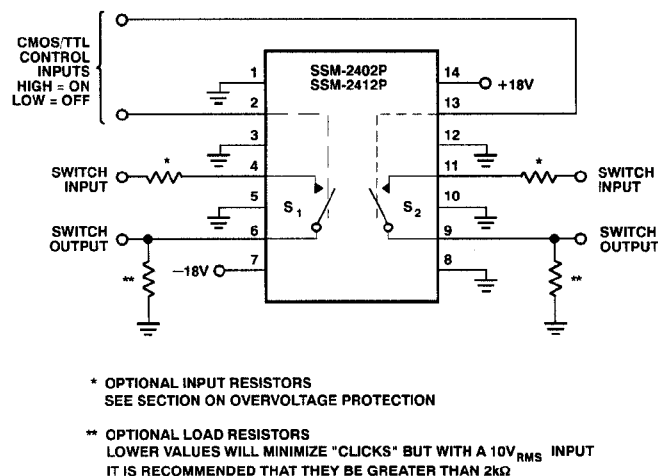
CMOS/TTL CONTROL INPUTS HIGH = ON LOW = OFF

SSM-2402P
SSM-2412P

1
2
3
4
5
6
7
14
13
12
11
10
9
8

+18V
−18V

SWITCH INPUT
SWITCH OUTPUT
SWITCH INPUT
SWITCH OUTPUT

$S_1$
$S_2$

*
**
*
**

* OPTIONAL INPUT RESISTORS
SEE SECTION ON OVERVOLTAGE PROTECTION

** OPTIONAL LOAD RESISTORS
LOWER VALUES WILL MINIMIZE "CLICKS" BUT WITH A $10V_{RMS}$ INPUT
IT IS RECOMMENDED THAT THEY BE GREATER THAN 2kΩ